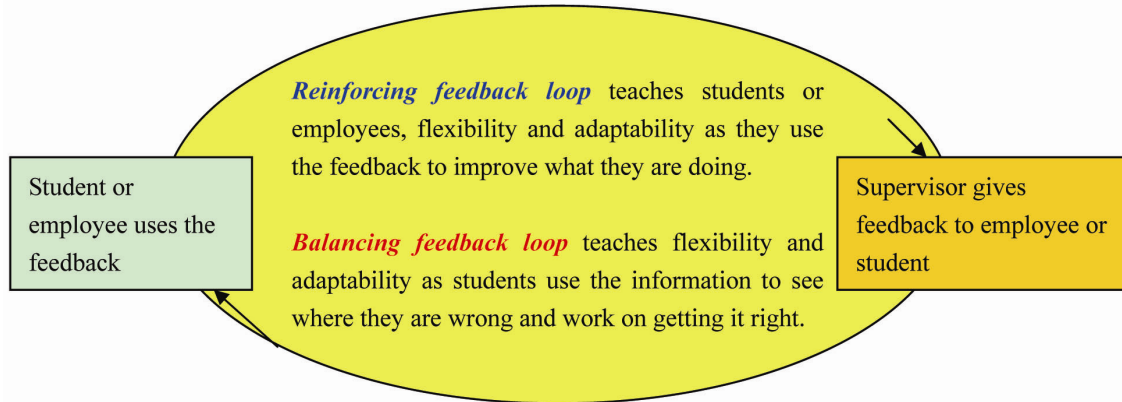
Student or employee uses the feedback

*Reinforcing feedback loop* teaches students or employees, flexibility and adaptability as they use the feedback to improve what they are doing.

*Balancing feedback loop* teaches flexibility and adaptability as students use the information to see where they are wrong and work on getting it right.

Supervisor gives feedback to employee or student